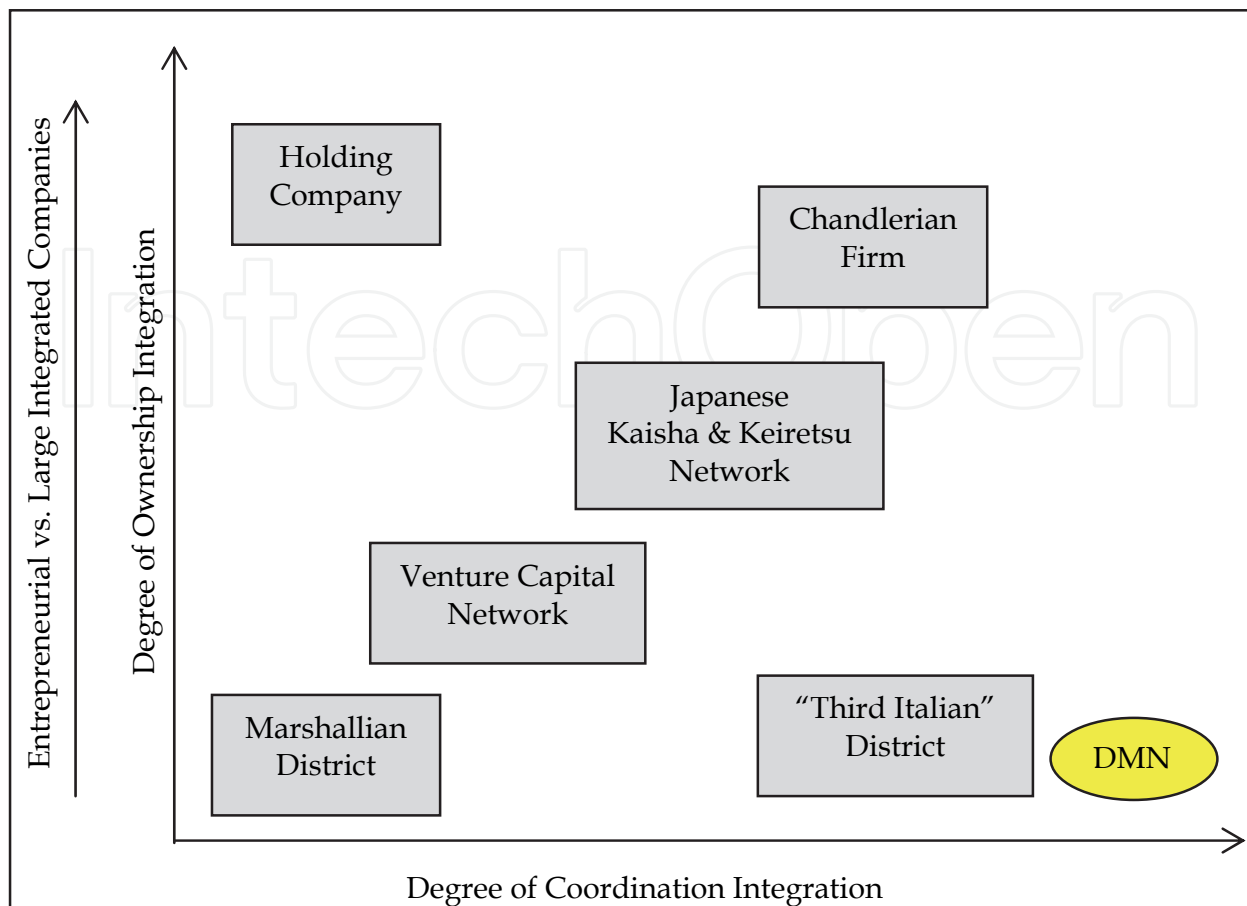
Entrepreneurial vs. Large Integrated Companies

Degree of Ownership Integration

Holding Company

Chandlerian Firm

Japanese Kaisha & Keiretsu Network

Venture Capital Network

Marshallian District

“Third Italian” District

DMN

Degree of Coordination Integration

IntechOpen